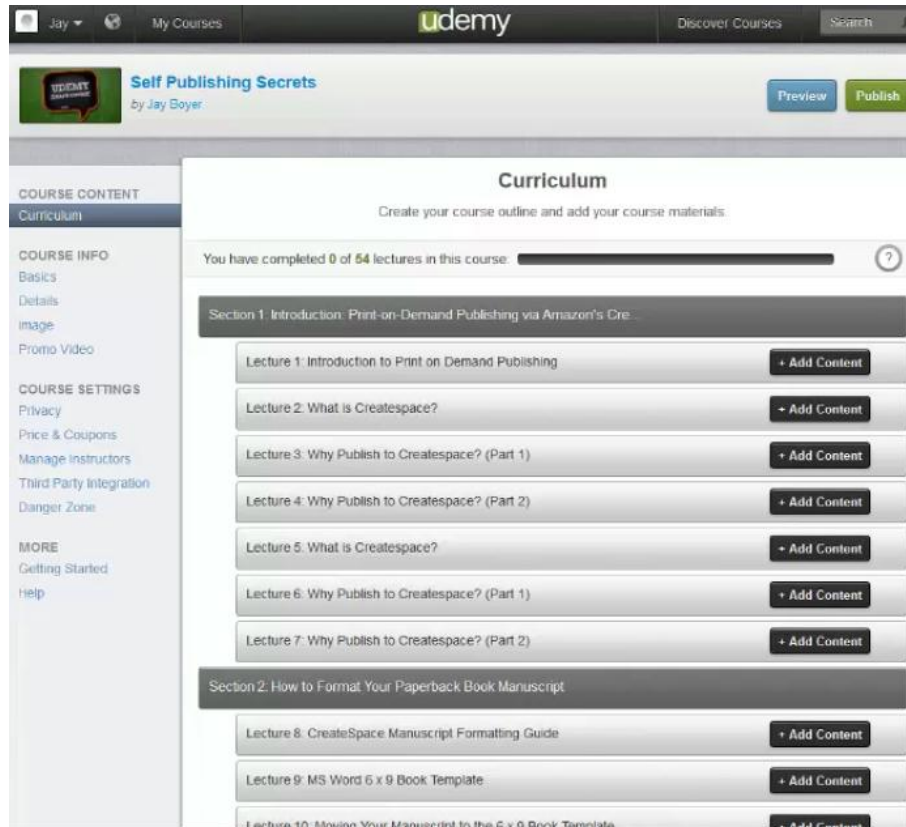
Jay ▾ My Courses udemy Discover Courses Search

UDEMY
Self Publishing Secrets
by Jay Boyer

Preview Publish

COURSE CONTENT
Curriculum

COURSE INFO
Basics
Details
Image
Promo Video

COURSE SETTINGS
Privacy
Price & Coupons
Manage Instructors
Third Party Integration
Danger Zone

MORE
Getting Started
Help

Curriculum
Create your course outline and add your course materials

You have completed 0 of 54 lectures in this course:

?

Section 1: Introduction: Print-on-Demand Publishing via Amazon's Cre...

Lecture 1: Introduction to Print on Demand Publishing + Add Content

Lecture 2: What is Createspace? + Add Content

Lecture 3: Why Publish to Createspace? (Part 1) + Add Content

Lecture 4: Why Publish to Createspace? (Part 2) + Add Content

Lecture 5: What is Createspace? + Add Content

Lecture 6: Why Publish to Createspace? (Part 1) + Add Content

Lecture 7: Why Publish to Createspace? (Part 2) + Add Content

Section 2: How to Format Your Paperback Book Manuscript

Lecture 8: CreateSpace Manuscript Formatting Guide + Add Content

Lecture 9: MS Word 6 x 9 Book Template + Add Content

Lecture 10: Moving Your Manuscript to the 6 x 9 Book Template + Add Content